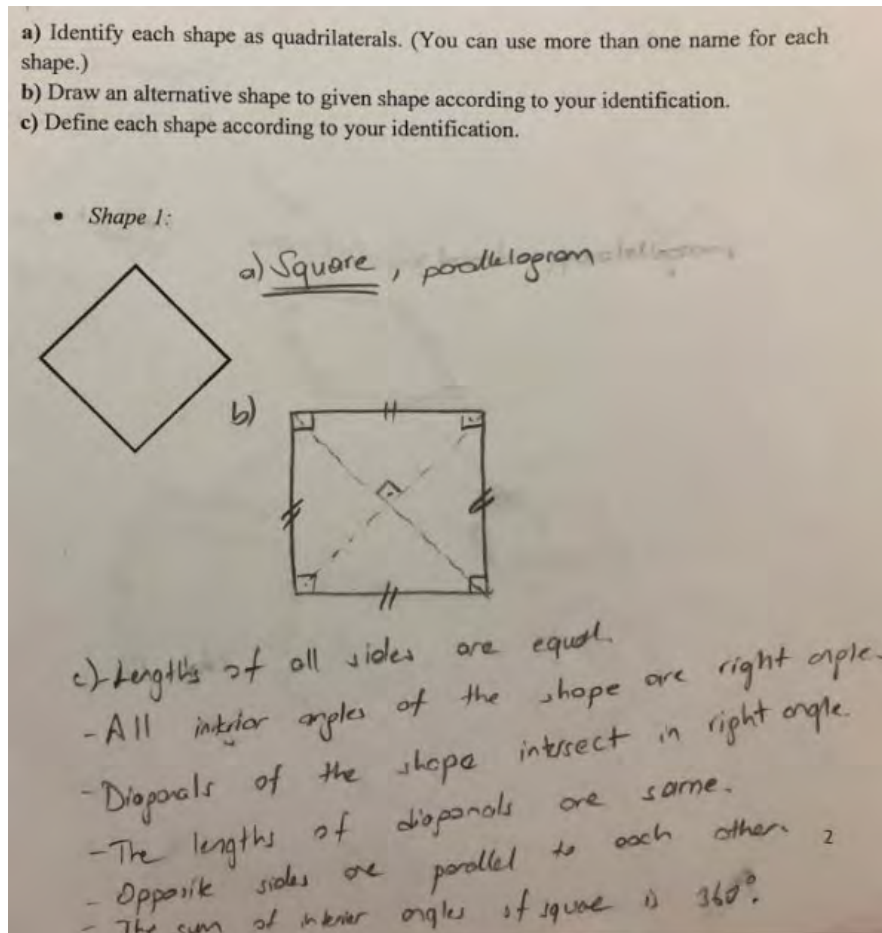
a) Identify each shape as quadrilaterals. (You can use more than one name for each shape.)
b) Draw an alternative shape to given shape according to your identification.
c) Define each shape according to your identification.

• Shape 1:

a) Square, parallelogram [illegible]

b)

c) - Lengths of all sides are equal.
- All interior angles of the shape are right angle.
- Diagonals of the shape intersect in right angle.
- Diagonals of the shape are same.
- The lengths of diagonals are same.
- Opposite sides are parallel to each other.
- The sum of interior angles of square is 360°.

2